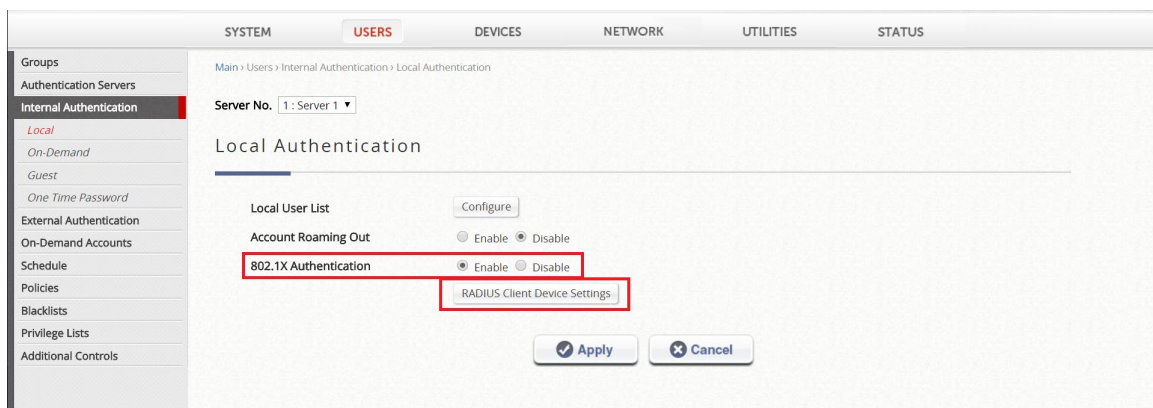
SYSTEM USERS DEVICES NETWORK UTILITIES STATUS

Groups
Authentication Servers
Internal Authentication
Local
On-Demand
Guest
One Time Password
External Authentication
On-Demand Accounts
Schedule
Policies
Blacklists
Privilege Lists
Additional Controls

Main › Users › Internal Authentication › Local Authentication

Server No. 1 : Server 1 ▾

Local Authentication

Local User List Configure
Account Roaming Out Enable Disable
802.1X Authentication Enable Disable
RADIUS Client Device Settings

Apply Cancel